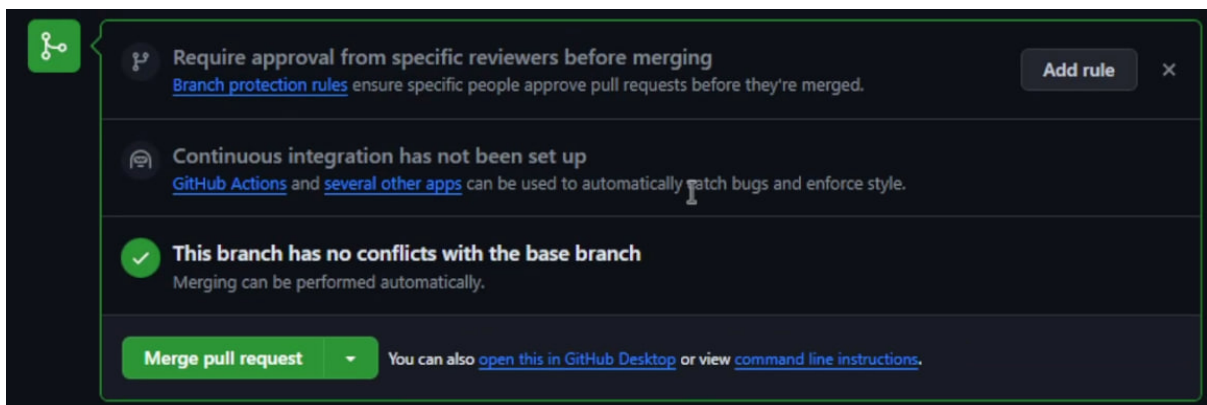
Require approval from specific reviewers before merging

Branch protection rules ensure specific people approve pull requests before they're merged.

Add rule

×

Continuous integration has not been set up

GitHub Actions and several other apps can be used to automatically catch bugs and enforce style.

This branch has no conflicts with the base branch

Merging can be performed automatically.

Merge pull request

You can also open this in GitHub Desktop or view command line instructions.